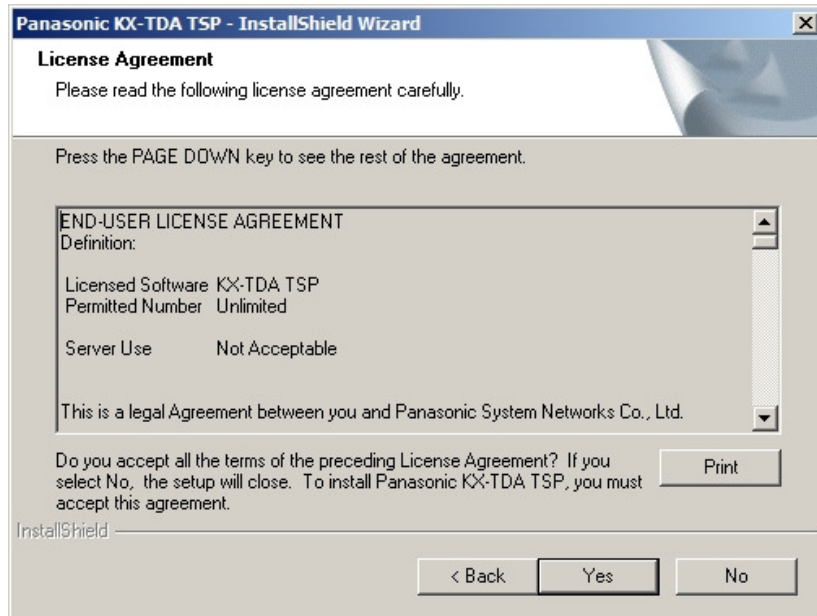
Panasonic KX-TDA TSP - InstallShield Wizard

License Agreement

Please read the following license agreement carefully.

Press the PAGE DOWN key to see the rest of the agreement.

END-USER LICENSE AGREEMENT
Definition:

Licensed Software KX-TDA TSP
Permitted Number Unlimited

Server Use Not Acceptable

This is a legal Agreement between you and Panasonic System Networks Co., Ltd.

Do you accept all the terms of the preceding License Agreement? If you select No, the setup will close. To install Panasonic KX-TDA TSP, you must accept this agreement.

Print

InstallShield

< Back Yes No